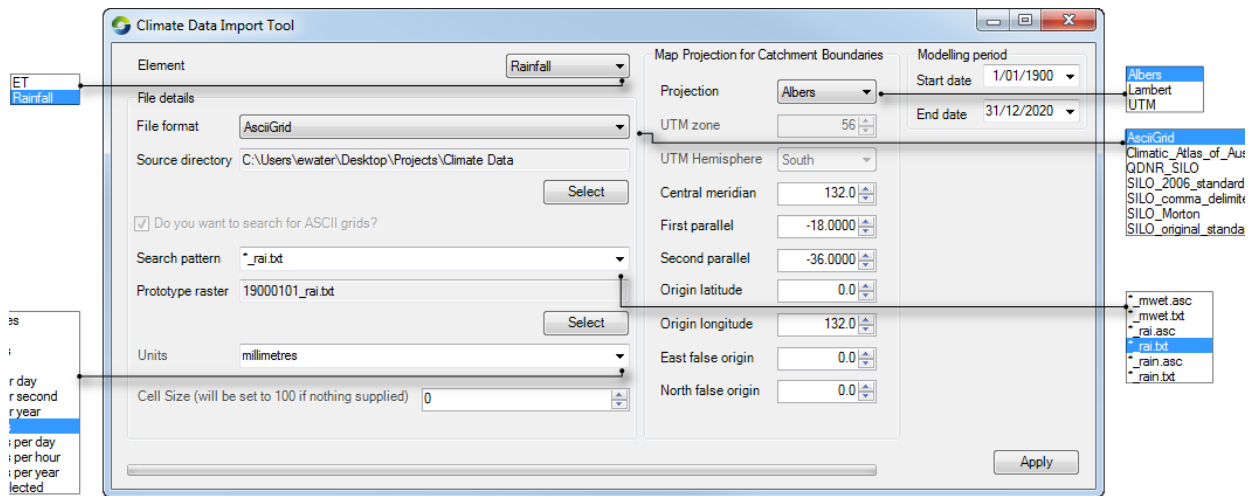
Climate Data Import Tool

Element
Rainfall

ET
Rainfall

File details
File format
AsciiGrid
Source directory
C:\Users\ewater\Desktop\Projects\Climate Data
Select
Do you want to search for ASCII grids?
Search pattern
*_rai.txt
Prototype raster
19000101_rai.txt
Select
Units
millimetres
Cell Size (will be set to 100 if nothing supplied)
0

es
s
r day
r second
r year
s per day
s per hour
s per year
lected

Map Projection for Catchment Boundaries
Projection
Albers
UTM zone
56
UTM Hemisphere
South
Central meridian
132.0
First parallel
-18.0000
Second parallel
-36.0000
Origin latitude
0.0
Origin longitude
132.0
East false origin
0.0
North false origin
0.0

Modelling period
Start date
1/01/1900
End date
31/12/2020

Albers
Lambert
UTM

AsciiGrid
Climatic_Atlas_of_Aus
QDNR_SILO
SILO_2006_standard
SILO_comma_delimite
SILO_Morton
SILO_original_standa

*_mwet.asc
*_mwet.txt
*_rai.asc
*_rai.txt
*_rain.asc
*_rain.txt

Apply